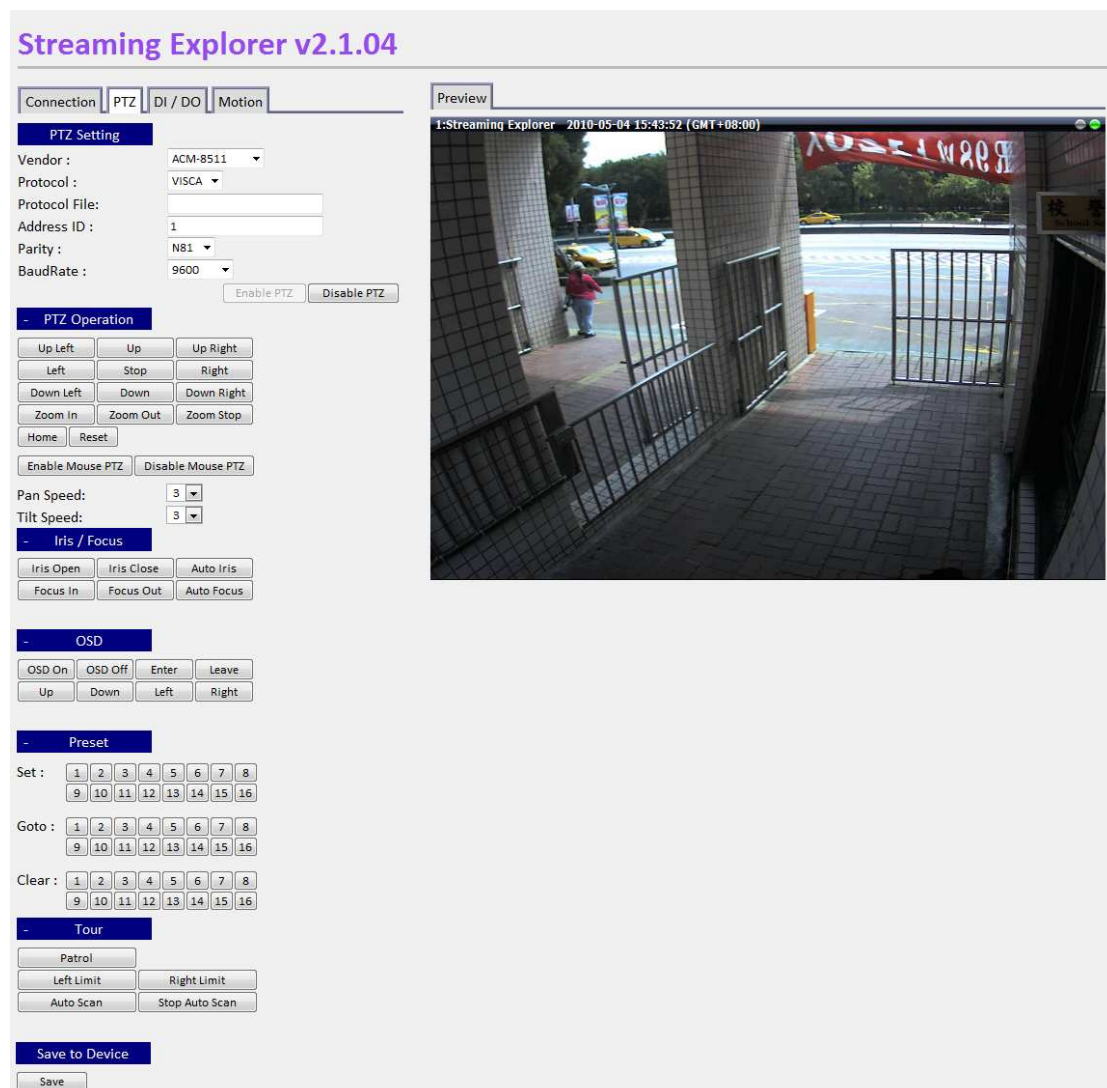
Streaming Explorer v2.1.04

Connection | PTZ | DI / DO | Motion

PTZ Setting

Vendor : ACM-8511
Protocol : VISCA
Protocol File:
Address ID : 1
Parity : N81
BaudRate : 9600

Enable PTZ | Disable PTZ

- PTZ Operation

Up Left | Up | Up Right
Left | Stop | Right
Down Left | Down | Down Right
Zoom In | Zoom Out | Zoom Stop
Home | Reset

Enable Mouse PTZ | Disable Mouse PTZ

Pan Speed: 3
Tilt Speed: 3

- Iris / Focus

Iris Open | Iris Close | Auto Iris
Focus In | Focus Out | Auto Focus

- OSD

OSD On | OSD Off | Enter | Leave
Up | Down | Left | Right

- Preset

Set : 1 2 3 4 5 6 7 8 9 10 11 12 13 14 15 16

Goto : 1 2 3 4 5 6 7 8 9 10 11 12 13 14 15 16

Clear : 1 2 3 4 5 6 7 8 9 10 11 12 13 14 15 16

- Tour

Patrol
Left Limit | Right Limit
Auto Scan | Stop Auto Scan

Save to Device

Save

Preview

1:Streaming Explorer 2010-05-04 15:43:52 (GMT+08:00)